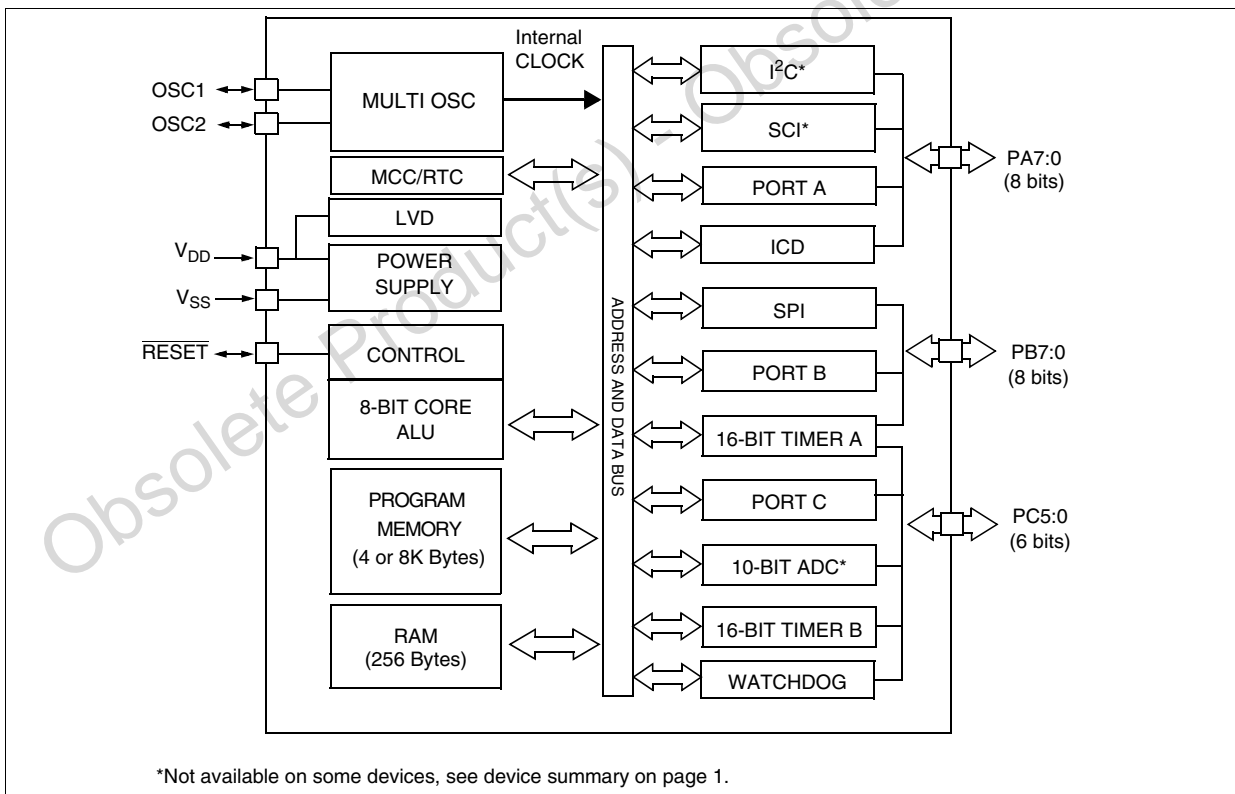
Obsolete Product(s) - Obsolete

Internal CLOCK

OSC1

OSC2

MULTI OSC

MCC/RTC

LVD

$V_{DD}$

$V_{SS}$

POWER SUPPLY

$\overline{RESET}$

CONTROL

8-BIT CORE ALU

PROGRAM MEMORY (4 or 8K Bytes)

RAM (256 Bytes)

ADDRESS AND DATA BUS

$I^2C$*

SCI*

PORT A

ICD

SPI

PORT B

16-BIT TIMER A

PORT C

10-BIT ADC*

16-BIT TIMER B

WATCHDOG

PA7:0 (8 bits)

PB7:0 (8 bits)

PC5:0 (6 bits)

*Not available on some devices, see device summary on page 1.